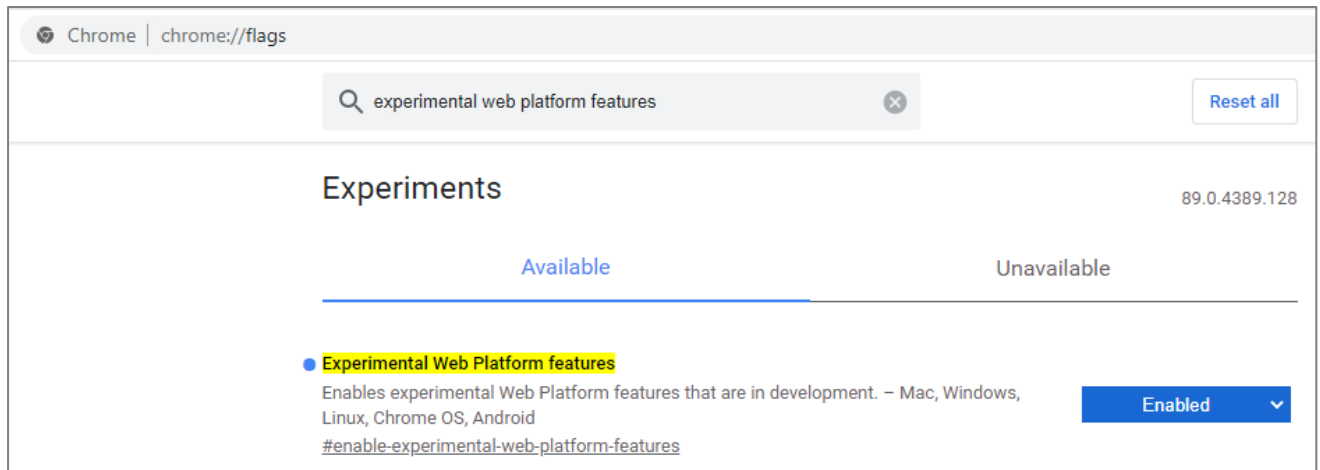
Chrome | chrome://flags

experimental web platform features

Reset all

Experiments

89.0.4389.128

Available

Unavailable

Experimental Web Platform features

Enables experimental Web Platform features that are in development. – Mac, Windows, Linux, Chrome OS, Android

#enable-experimental-web-platform-features

Enabled